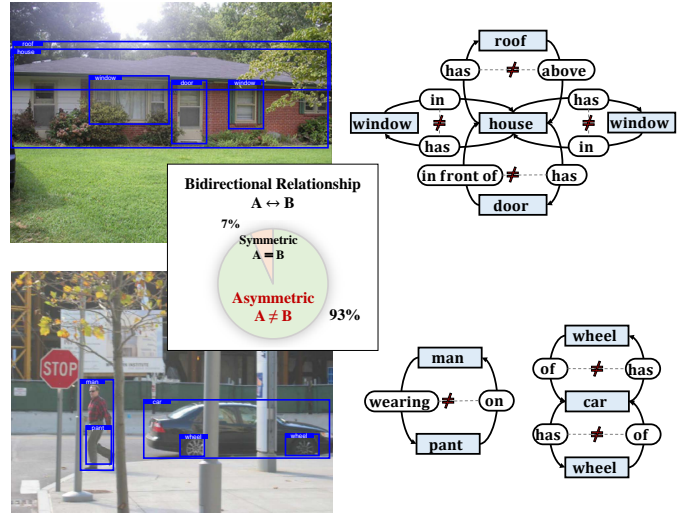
roof
house
window
door
window

roof
has
≠
above
in
has
window
≠
house
≠
window
has
in
in front of
≠
has
door

Bidirectional Relationship
$A \leftrightarrow B$
7%
Symmetric
A = B
Asymmetric
$A \neq B$
93%

STOP
man
pant
car
wheel
wheel

man
wearing
≠
on
pant

wheel
of
≠
has
car
has
≠
of
wheel